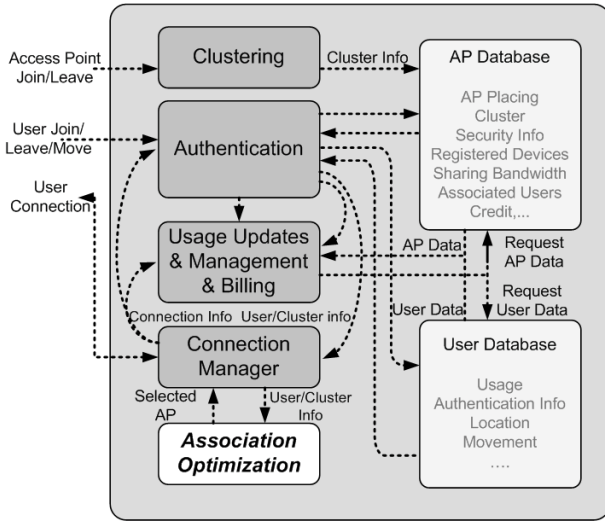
Access Point Join/Leave

User Join/ Leave/Move

User Connection

Clustering

Cluster Info

AP Database

AP Placing
Cluster
Security Info
Registered Devices
Sharing Bandwidth
Associated Users
Credit,...

Authentication

Usage Updates & Management & Billing

AP Data

Request AP Data

Request User Data

User Data

Connection Info

User/Cluster info

Connection Manager

User Database

Usage
Authentication Info
Location
Movement
....

Selected AP

User/Cluster Info

Association Optimization